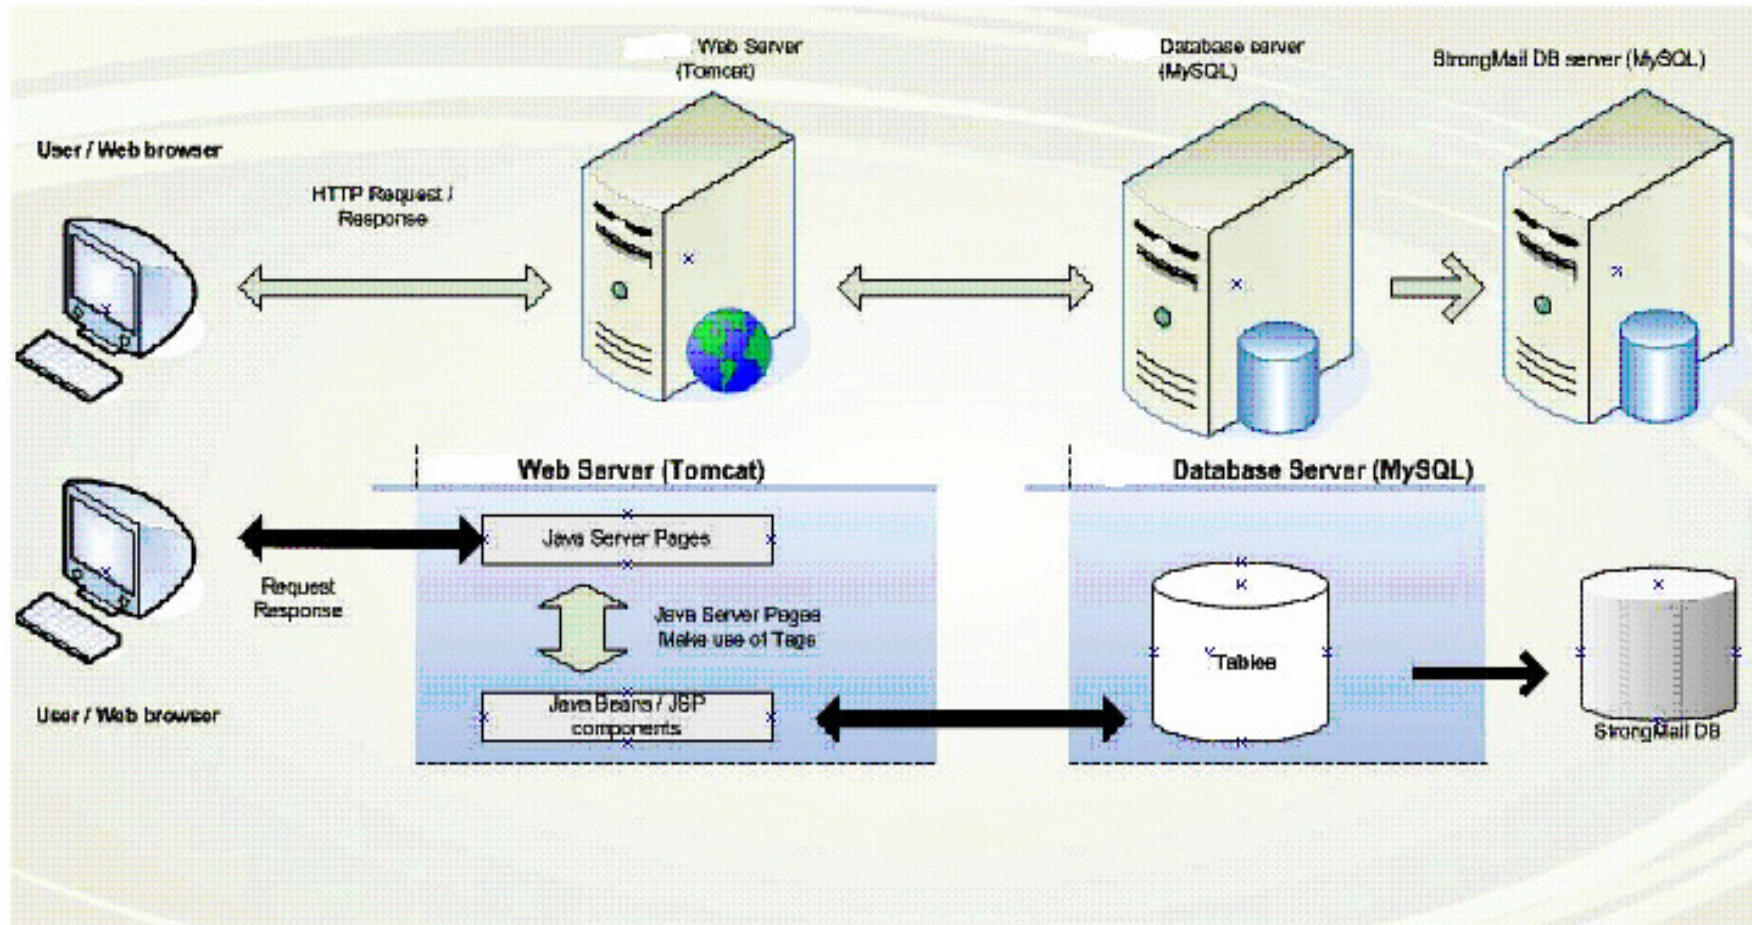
Web Server (Tomcat)

Database server (MySQL)

StrongMail DB server (MySQL)

User / Web browser

HTTP Request / Response

Web Server (Tomcat)

Database Server (MySQL)

Java Server Pages

Request Response

Java Server Pages Make use of Tags

Tables

User / Web browser

Java Beans / JSP components

StrongMail DB